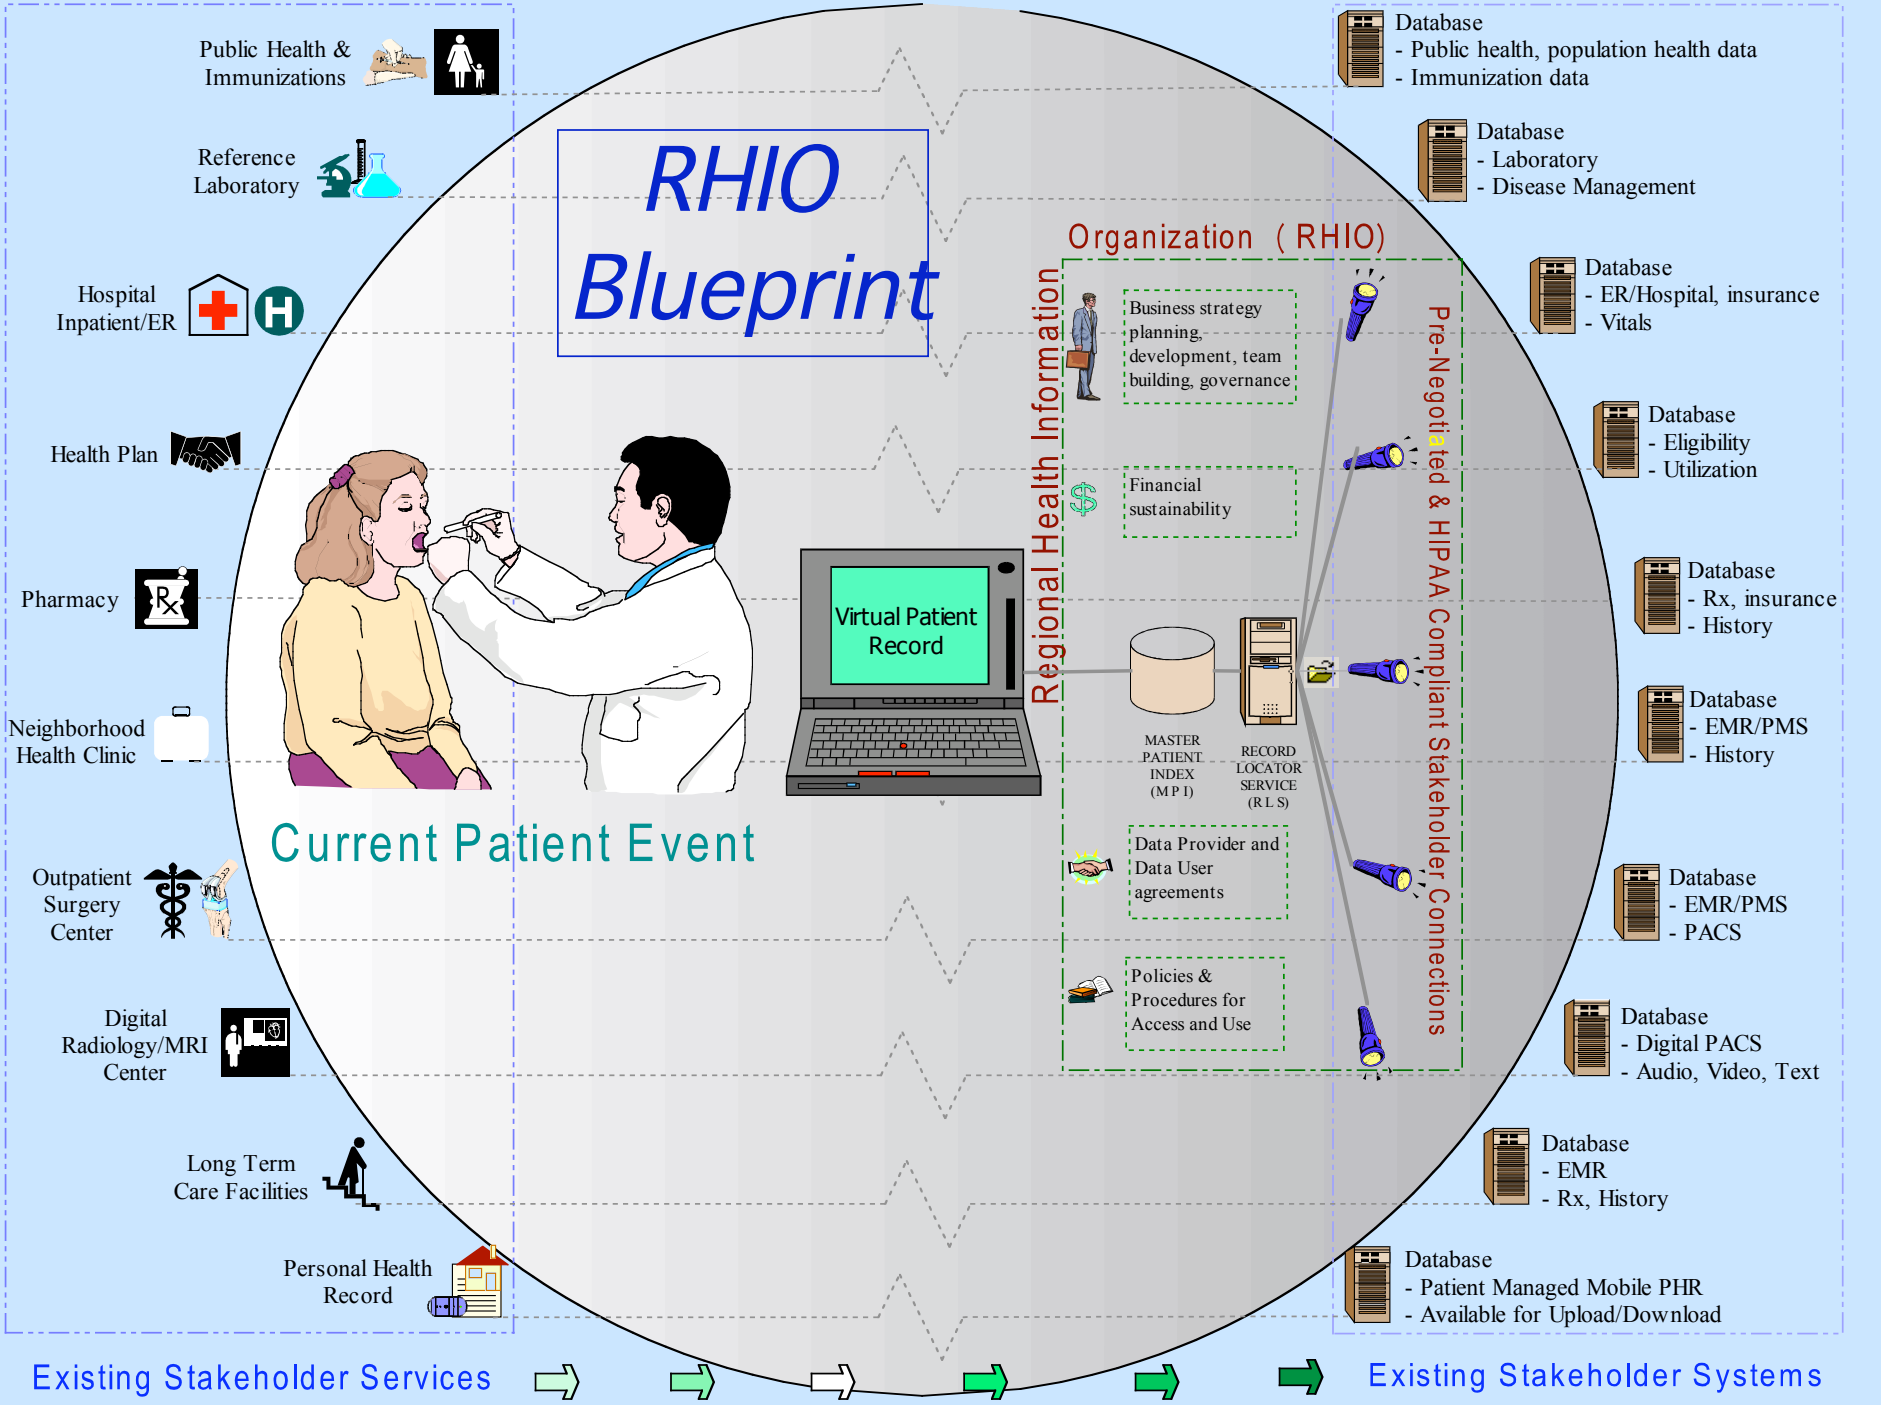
Public Health & Immunizations

Reference Laboratory

Hospital Inpatient/ER

Health Plan

Pharmacy

Neighborhood Health Clinic

Outpatient Surgery Center

Digital Radiology/MRI Center

Long Term Care Facilities

Personal Health Record

RHIO Blueprint

Current Patient Event

Virtual Patient Record

Regional Health Information Organization (RHIO)

Business strategy planning, development, team building, governance

Financial sustainability

MASTER PATIENT INDEX (M P I)

RECORD LOCATOR SERVICE (R L S)

Data Provider and Data User agreements

Policies & Procedures for Access and Use

Pre-Negotiated & HIPAA Compliant Stakeholder Connections

Database
- Public health, population health data
- Immunization data

Database
- Laboratory
- Disease Management

Database
- ER/Hospital, insurance
- Vitals

Database
- Eligibility
- Utilization

Database
- Rx, insurance
- History

Database
- EMR/PMS
- History

Database
- EMR/PMS
- PACS

Database
- Digital PACS
- Audio, Video, Text

Database
- EMR
- Rx, History

Database
- Patient Managed Mobile PHR
- Available for Upload/Download

Existing Stakeholder Services

Existing Stakeholder Systems